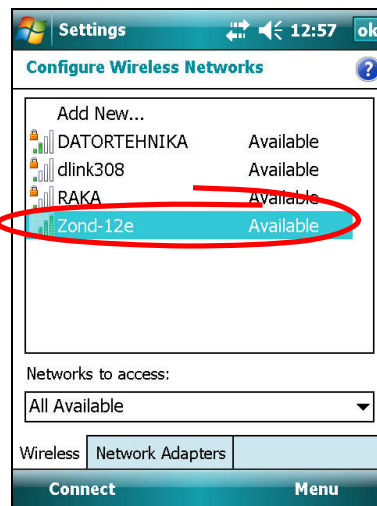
Settings 12:57 ok

Configure Wireless Networks

Add New...

| | |
|---|---|
| DATORTEHNIKA | Available |
| dlink308 | Available |
| RAKA | Available |
| Zond-12e | Available |

Networks to access:

All Available

Wireless Network Adapters

Connect Menu